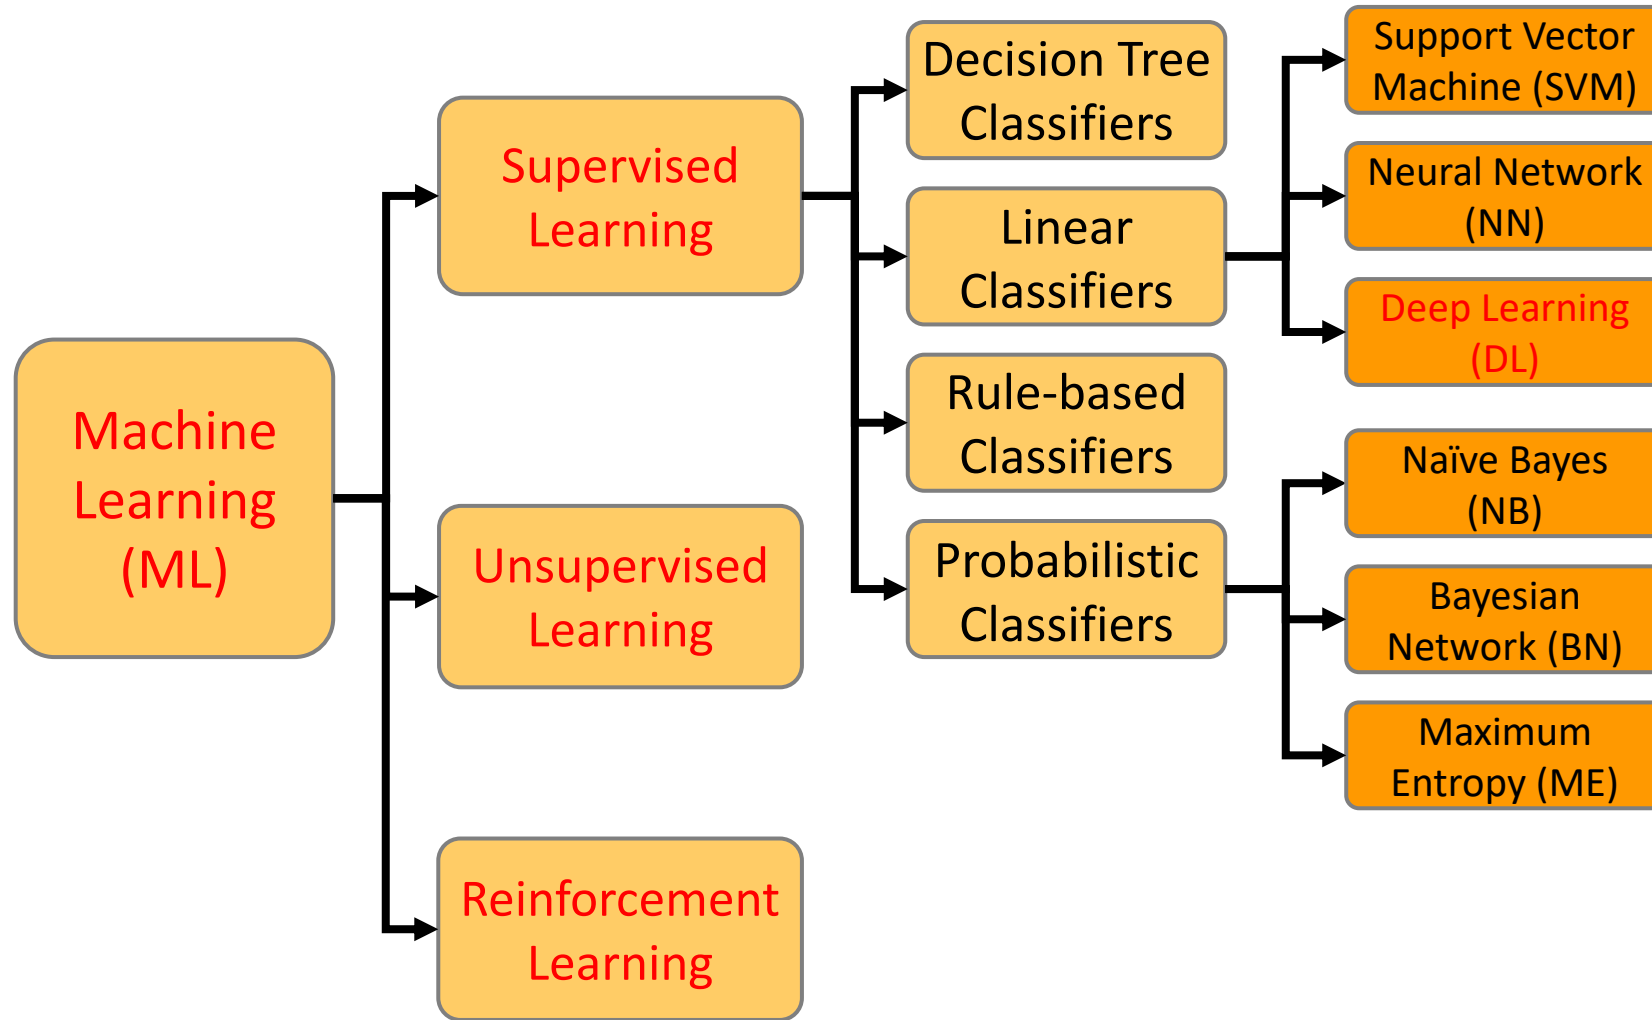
Machine Learning (ML)

Supervised Learning

Unsupervised Learning

Reinforcement Learning

Decision Tree Classifiers

Linear Classifiers

Rule-based Classifiers

Probabilistic Classifiers

Support Vector Machine (SVM)

Neural Network (NN)

Deep Learning (DL)

Naïve Bayes (NB)

Bayesian Network (BN)

Maximum Entropy (ME)